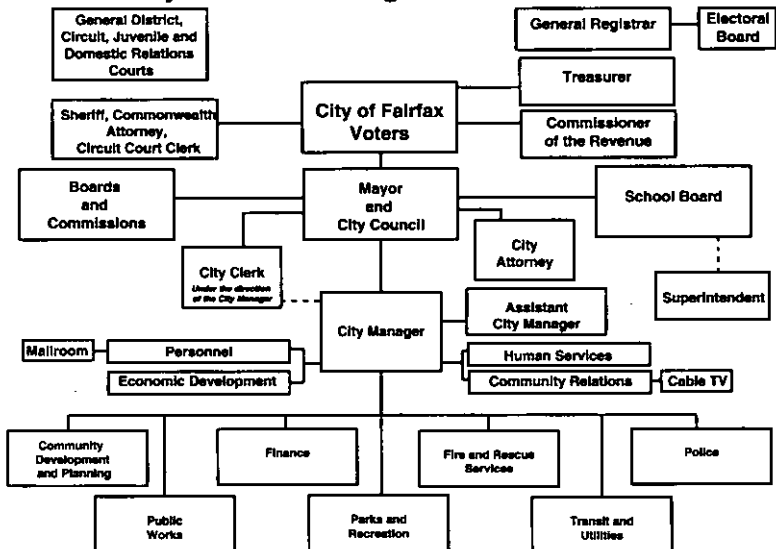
General District, Circuit, Juvenile and Domestic Relations Courts

General Registrar

Electoral Board

Treasurer

Sheriff, Commonwealth Attorney, Circuit Court Clerk

City of Fairfax Voters

Commissioner of the Revenue

Boards and Commissions

Mayor and City Council

School Board

City Attorney

City Clerk
Under the direction of the City Manager

Superintendent

City Manager

Assistant City Manager

Mailroom

Personnel

Human Services

Economic Development

Community Relations

Cable TV

Community Development and Planning

Finance

Fire and Rescue Services

Police

Public Works

Parks and Recreation

Transit and Utilities